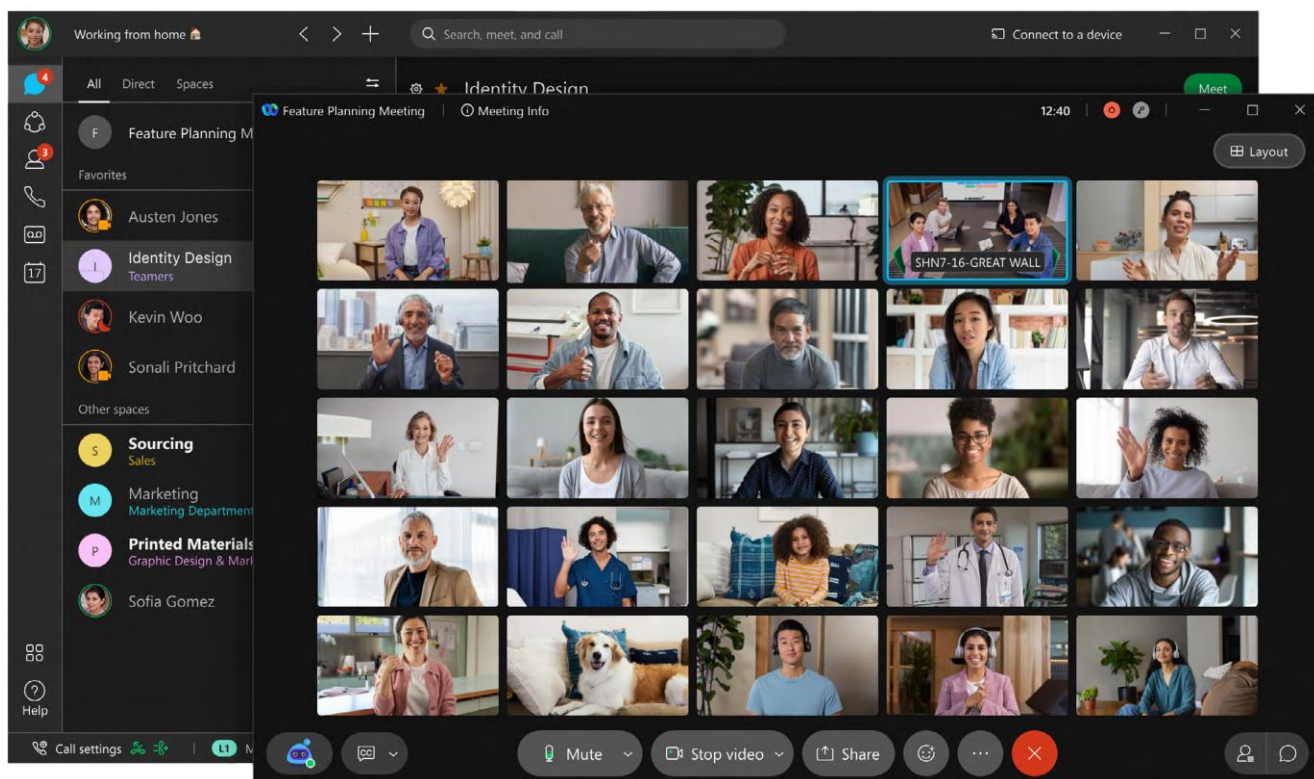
Working from home 🏠

Search, meet, and call

Connect to a device

4

3

17

Help

All Direct Spaces

F Feature Planning M

Favorites

Austen Jones

Identity Design
Teamers

Kevin Woo

Sonali Pritchard

Other spaces

S Sourcing
Sales

M Marketing
Marketing Department

P Printed Materials
Graphic Design & Mark

Sofia Gomez

Call settings

L1 M

Identity Design

Meet

Feature Planning Meeting

Meeting Info

12:40

Layout

SHN7-16-GREAT WALL

Mute

Stop video

Share

···